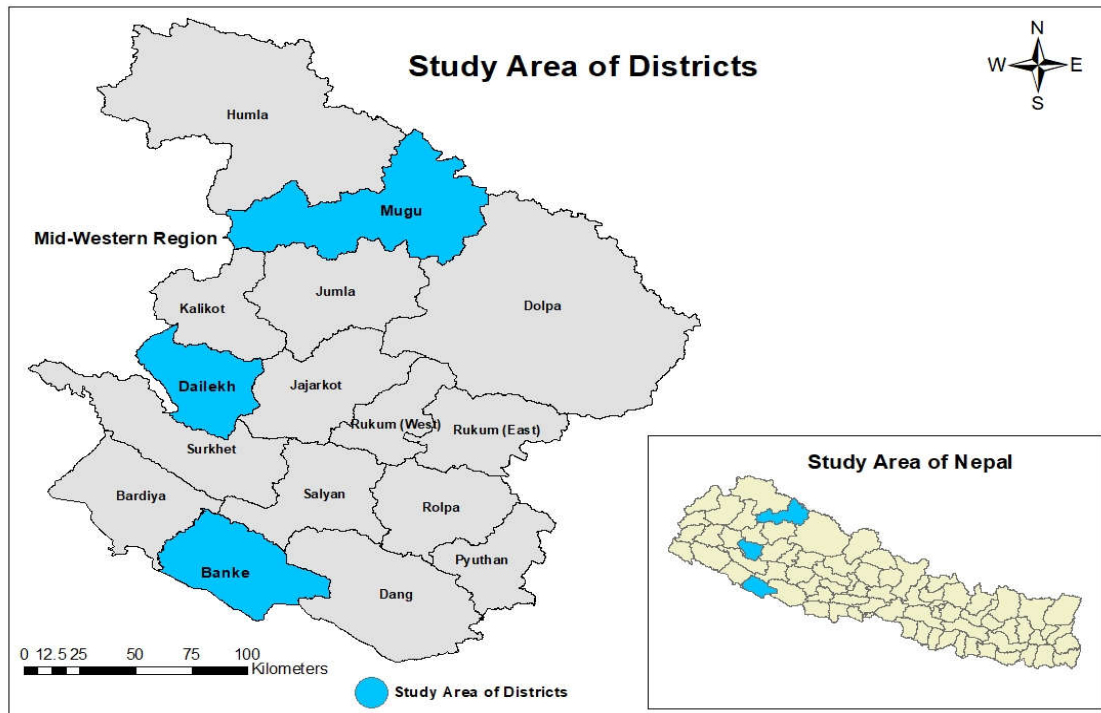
Study Area of Districts

N
W E
S

Humla

Mugu

Mid-Western Region

Jumla

Kalikot

Dolpa

Dailekh

Jajarkot

Rukum (West)

Rukum (East)

Surkhet

Bardiya

Salyan

Rolpa

Pyuthan

Banke

Dang

Study Area of Nepal

0 12.5 25 50 75 100
Kilometers

Study Area of Districts